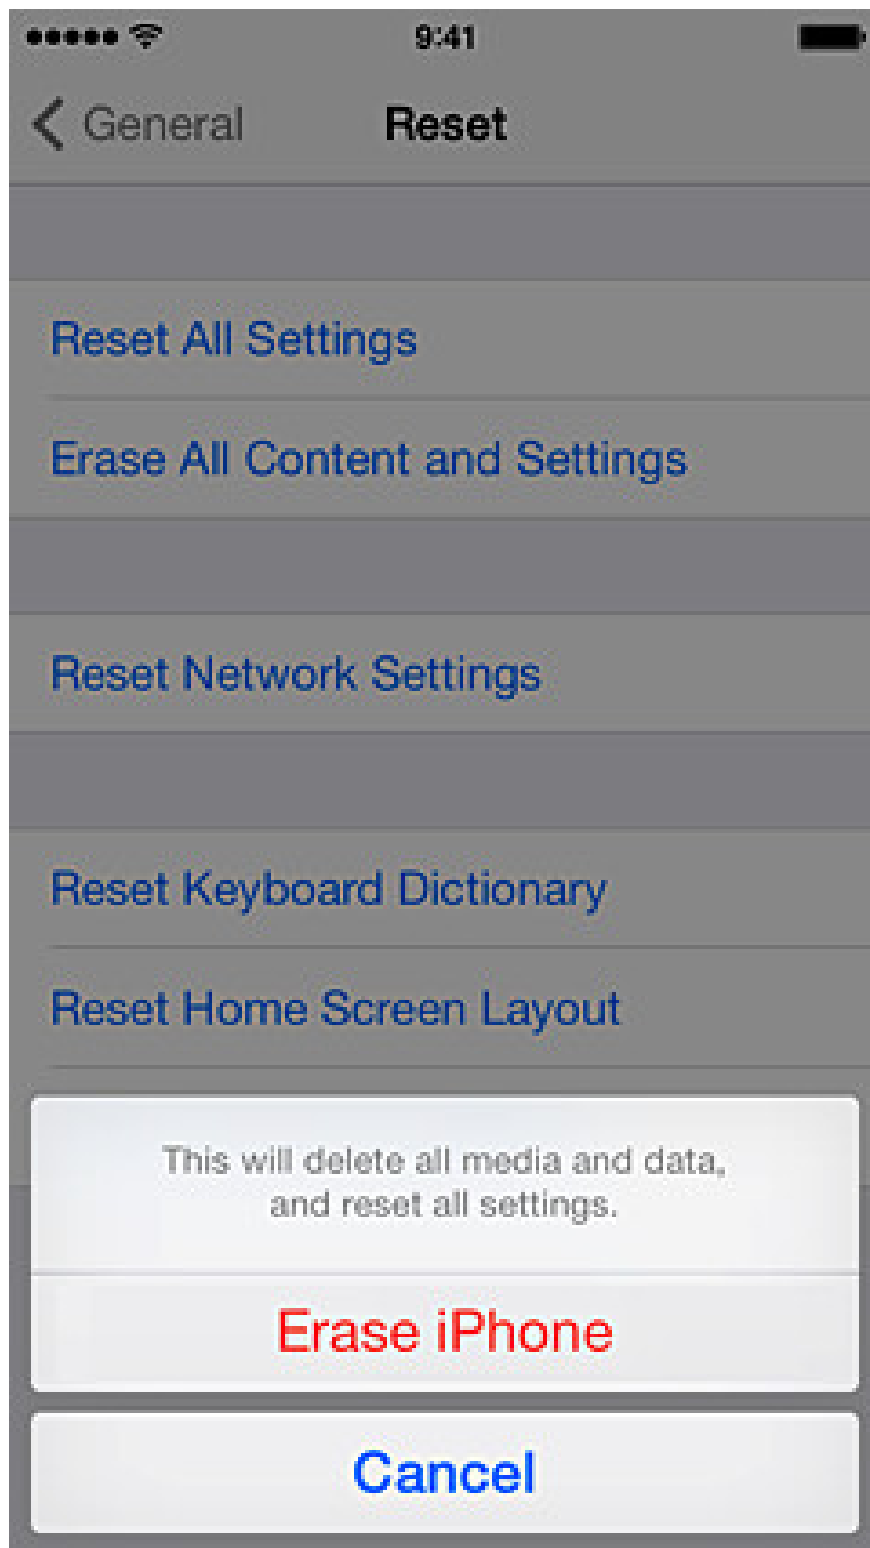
9:41

General

Reset

Reset All Settings

Erase All Content and Settings

Reset Network Settings

Reset Keyboard Dictionary

Reset Home Screen Layout

This will delete all media and data, and reset all settings.

Erase iPhone

Cancel